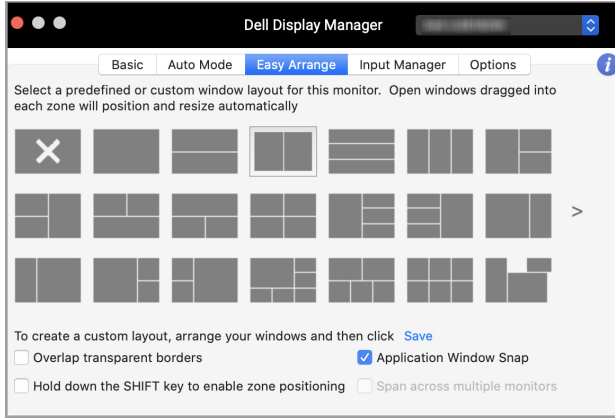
Dell Display Manager

Basic | Auto Mode | Easy Arrange | Input Manager | Options

Select a predefined or custom window layout for this monitor. Open windows dragged into each zone will position and resize automatically

>

To create a custom layout, arrange your windows and then click Save

Overlap transparent borders

Application Window Snap

Hold down the SHIFT key to enable zone positioning

Span across multiple monitors